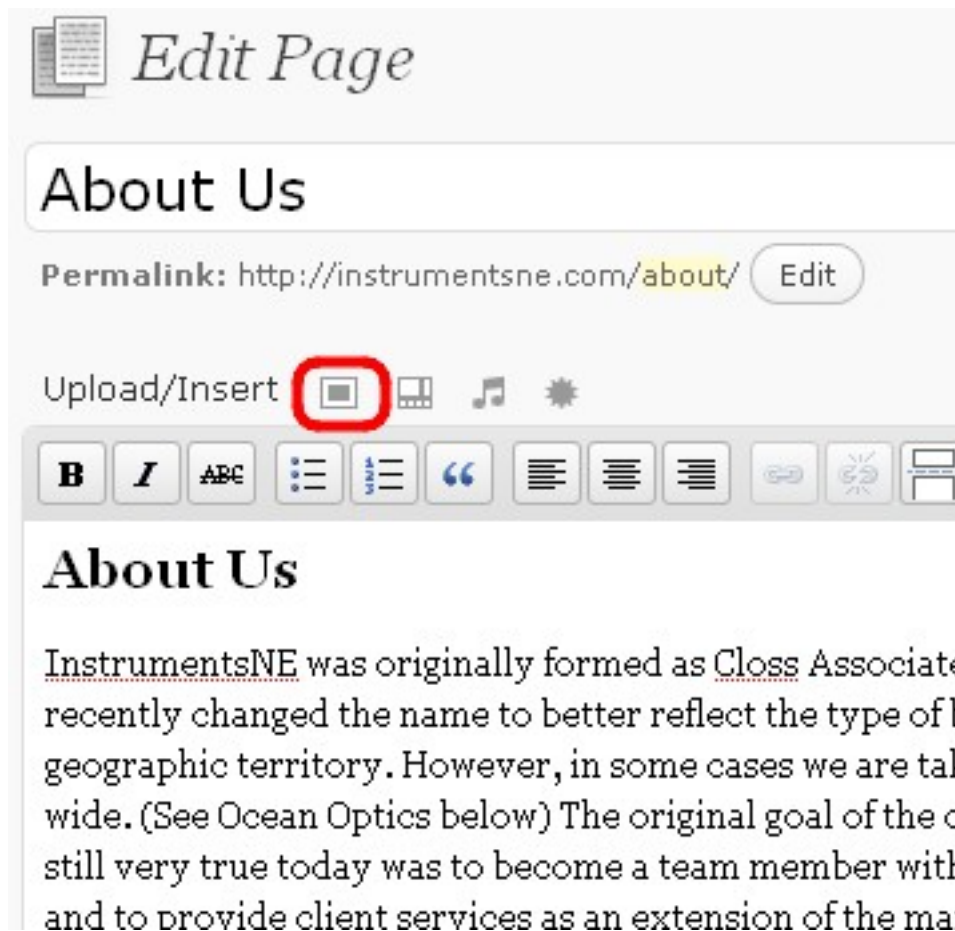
Edit Page

About Us

Permalink: http://instrumentsne.com/about/ Edit

Upload/Insert

B I ABC 66

About Us

InstrumentsNE was originally formed as Closs Associate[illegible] recently changed the name to better reflect the type of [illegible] geographic territory. However, in some cases we are ta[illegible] wide. (See Ocean Optics below) The original goal of the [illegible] still very true today was to become a team member wit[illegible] and to provide client services as an extension of the ma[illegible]